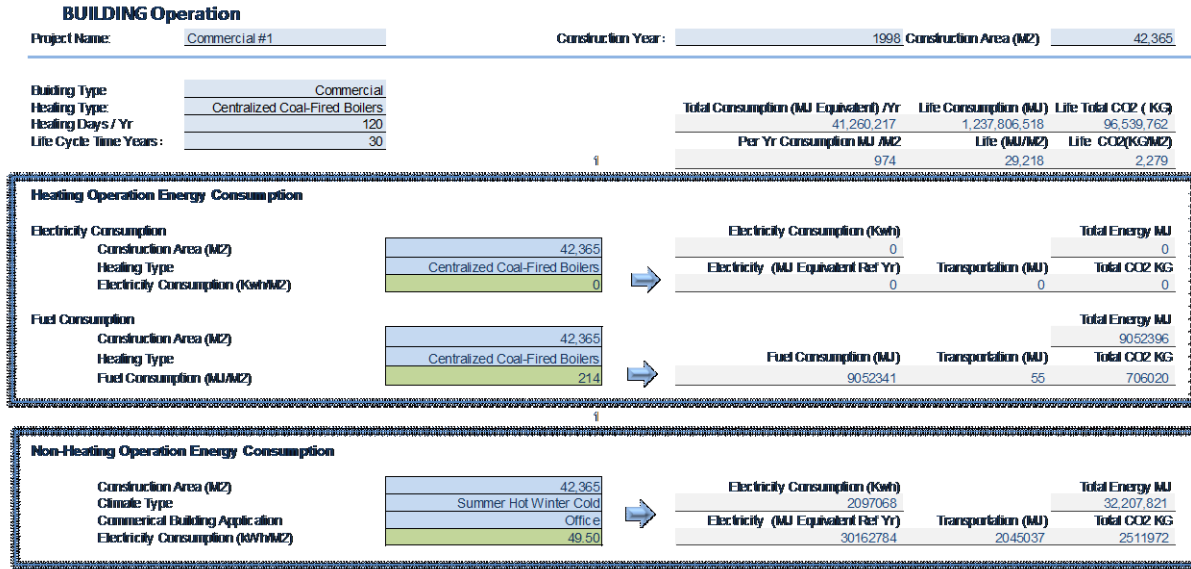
BUILDING Operation

Project Name: Commercial #1
Construction Year: 1998 Construction Area (M2) 42,365

Building Type: Commercial
Heating Type: Centralized Coal-Fired Boilers
Heating Days / Yr 120
Life Cycle Time Years: 30

| Total Consumption (MJ Equivalent) /Yr | Life Consumption (MJ) | Life Total CO2 ( KG) |
|---|---|---|
| 41,260,217 | 1,237,806,518 | 96,539,762 |
| Per Yr Consumption MJ /M2 | Life (MJ/M2) | Life CO2(KG/M2) |
| 974 | 29,218 | 2,279 |

1

Heating Operation Energy Consumption

Electricity Consumption
Construction Area (M2) 42,365
Heating Type Centralized Coal-Fired Boilers
Electricity Consumption (Kwh/M2) 0

Electricity Consumption (Kwh) 0
Total Energy MJ 0
Electricity (MJ Equivalent Ref Yr) 0
Transportation (MJ) 0
Total CO2 KG 0

Fuel Consumption
Construction Area (M2) 42,365
Heating Type Centralized Coal-Fired Boilers
Fuel Consumption (MJ/M2) 214

Total Energy MJ 9052396
Fuel Consumption (MJ) 9052341
Transportation (MJ) 55
Total CO2 KG 706020

1

Non-Heating Operation Energy Consumption

Construction Area (M2) 42,365
Climate Type Summer Hot Winter Cold
Commerical Building Application Office
Electricity Consumption (kWh/M2) 49.50

Electricity Consumption (Kwh) 2097068
Total Energy MJ 32,207,821
Electricity (MJ Equivalent Ref Yr) 30162784
Transportation (MJ) 2045037
Total CO2 KG 2511972